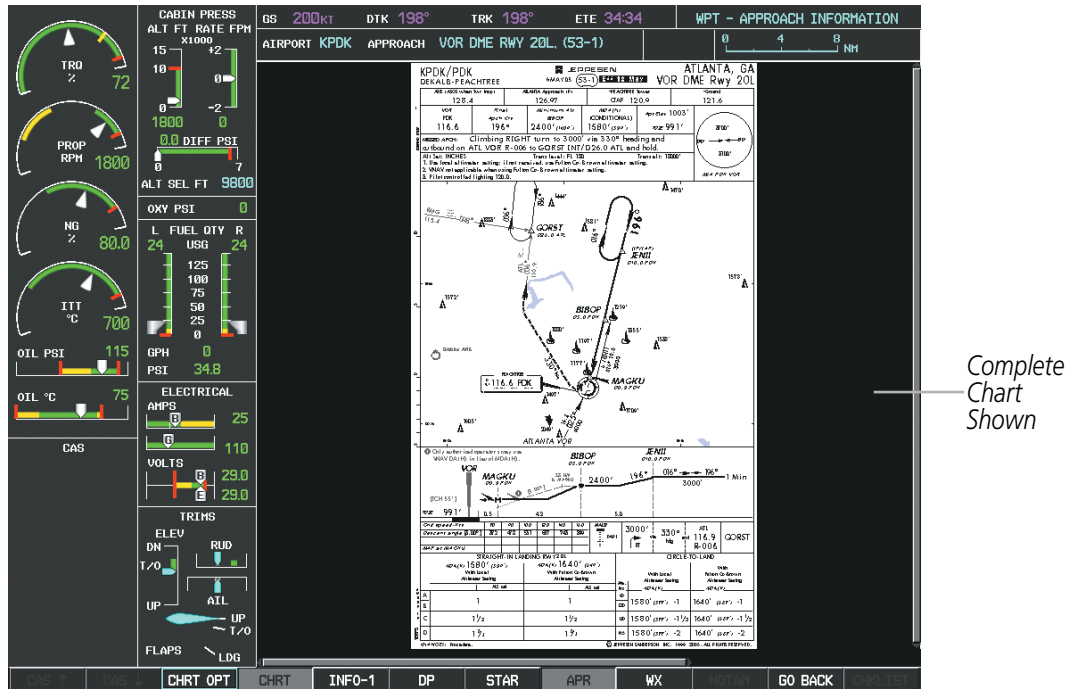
TRQ
%
72

PROP
RPM
1800

NG
%
80.0

ITT
°C
700

OIL PSI 115

OIL °C 75

CAS

CABIN PRESS
ALT FT RATE FPM
X1000
15 +2
10
0
0 -2
1800 0
0.0 DIFF PSI
0 7
ALT SEL FT 9800

OXY PSI 0

L FUEL QTY R
24 USG 24
125
100
75
50
25
0
GPH 0
PSI 34.8

ELECTRICAL
AMPS
B
25
G
110
VOLTS
B 29.0
E 29.0

TRIMS
ELEV
DN
T/O
UP
RUD
AIL
UP
T/O
FLAPS
LDG

GS 200KT DTK 198° TRK 198° ETE 34:34
WPT - APPROACH INFORMATION
AIRPORT KPDK APPROACH VOR DME RWY 20L (53-1)
0 4 8 NM

KPDK/PDK
DEKALB-PEACHTREE
JEPPESEN
ATLANTA, GA
VOR DME Rwy 20L
128.4 126.97 120.9 121.6
PDK 116.6 196° 2400' 1580' 1003'
TDZE 991'
Climbing RIGHT turn to 3000' via 330° heading and outbound on ATL VOR R-006 to GORST INT/D26.0 ATL and hold.
GORST
JENII
BIBOP
MAGKU
116.6 PDK
ATLANTA VOR
2400'
3000'
1 Min
TCH 55'
991'
3000'
330°
116.9
R-006
GORST
STRAIGHT-IN LANDING RWY 20L
CIRCLE-TO-LAND
1580' 1640'
1 1
1 1/2 1 1/2
1 3/4 1 3/4
1580' -1 1640' -1
1580' -1 1/2 1640' -1 1/2
1580' -2 1640' -2
© JEPPESEN SANDERSON INC. 1999, 2006. ALL RIGHTS RESERVED.

Complete Chart Shown

CAS ↑ CAS ↓ CHRT OPT CHRT INFO-1 DP STAR APR WX NOTAM GO BACK CHKLIST